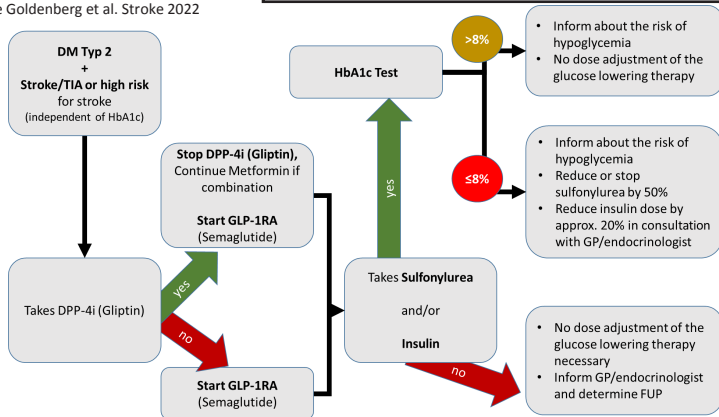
e Goldenberg et al. Stroke 2022

DM Typ 2
+
Stroke/TIA or high risk for stroke
(independent of HbA1c)

Takes DPP-4i (Gliptin)

yes

no

Stop DPP-4i (Gliptin), Continue Metformin if combination

Start GLP-1RA
(Semaglutide)

Start GLP-1RA
(Semaglutide)

Takes Sulfonylurea

and/or

Insulin

yes

HbA1c Test

>8%

≤8%

no

- Inform about the risk of hypoglycemia
- No dose adjustment of the glucose lowering therapy

- Inform about the risk of hypoglycemia
- Reduce or stop sulfonylurea by 50%
- Reduce insulin dose by approx. 20% in consultation with GP/endocrinologist

- No dose adjustment of the glucose lowering therapy necessary
- Inform GP/endocrinologist and determine FUP